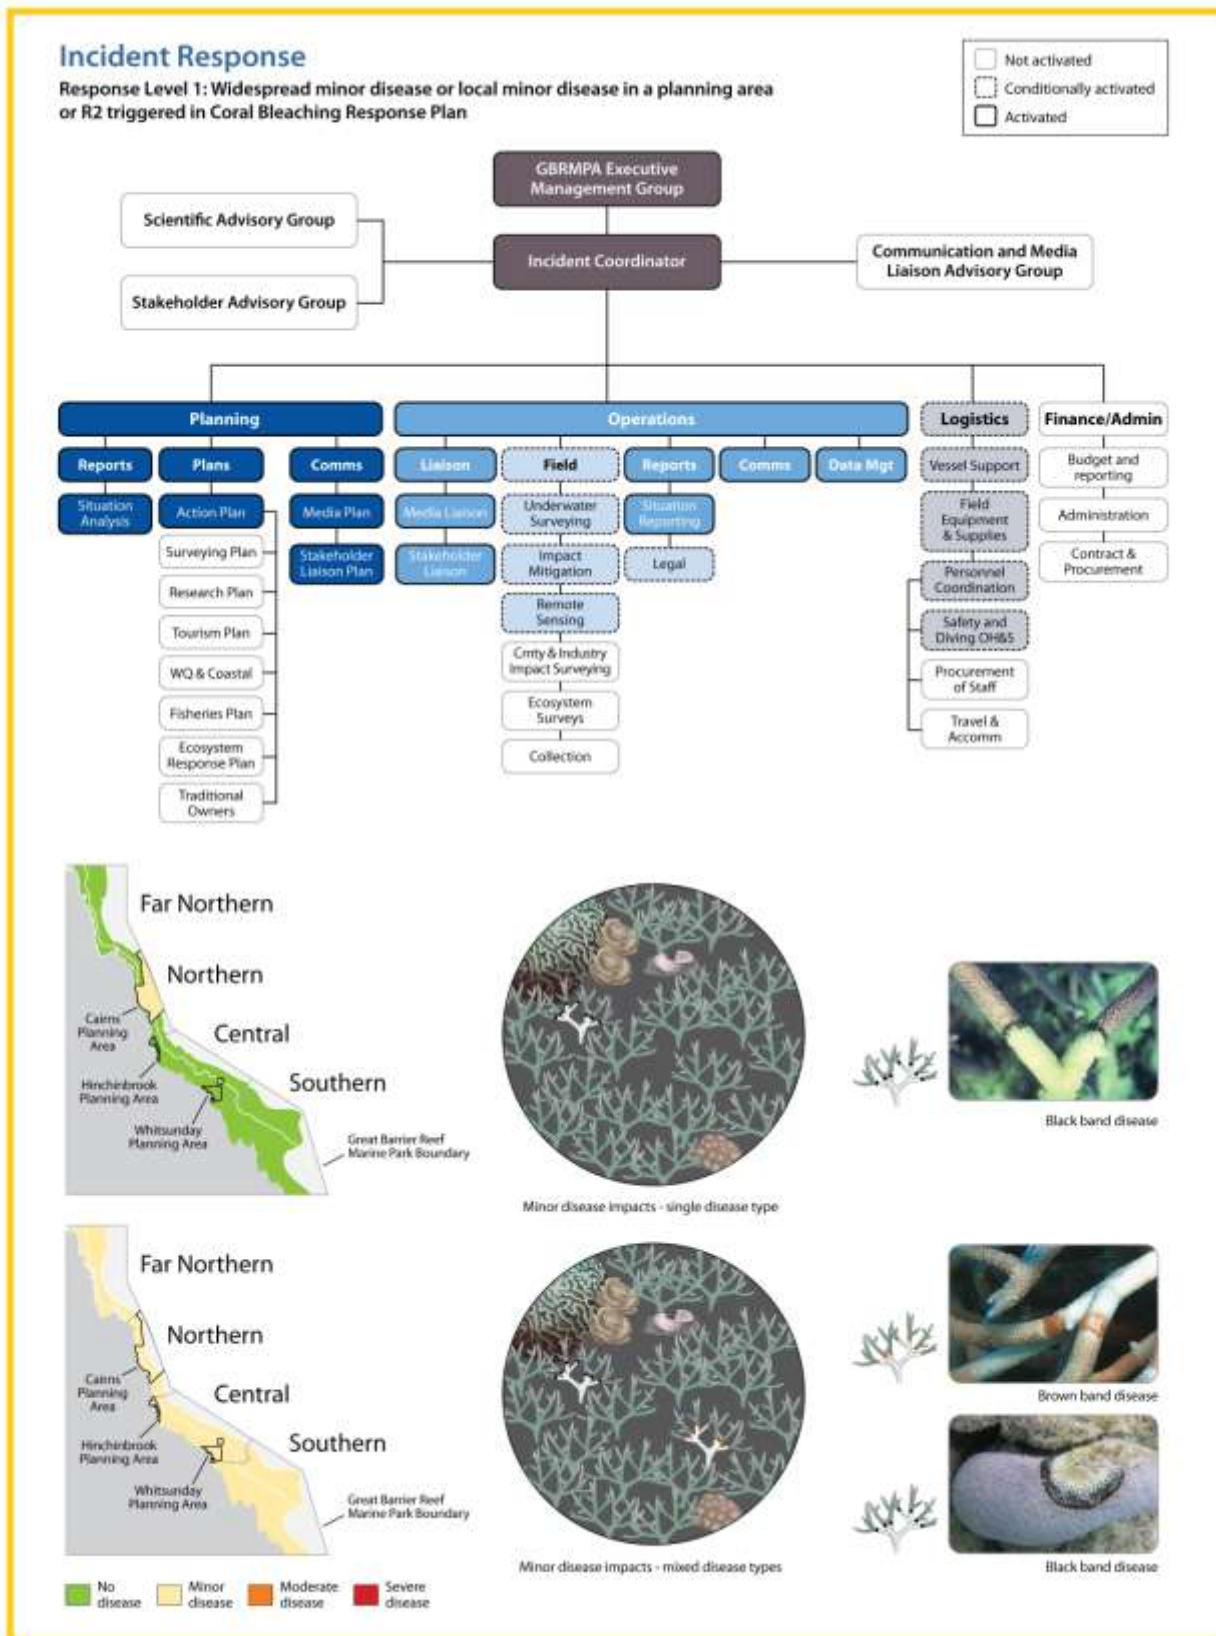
Incident Response

Response Level 1: Widespread minor disease or local minor disease in a planning area or R2 triggered in Coral Bleaching Response Plan

Not activated
Conditionally activated
Activated

GBRMPA Executive Management Group

Scientific Advisory Group

Stakeholder Advisory Group

Incident Coordinator

Communication and Media Liaison Advisory Group

Planning

Reports
Situation Analysis

Plans
Action Plan
Surveying Plan
Research Plan
Tourism Plan
WQ & Coastal
Fisheries Plan
Ecosystem Response Plan
Traditional Owners

Comms
Media Plan
Stakeholder Liaison Plan

Operations

Liaison
Media Liaison
Stakeholder Liaison

Field
Underwater Surveying
Impact Mitigation
Remote Sensing
Cmty & Industry Impact Surveying
Ecosystem Surveys
Collection

Reports
Situation Reporting
Legal

Comms

Data Mgt

Logistics
Vessel Support
Field Equipment & Supplies
Personnel Coordination
Safety and Diving OH&S
Procurement of Staff
Travel & Accomm

Finance/Admin
Budget and reporting
Administration
Contract & Procurement

Far Northern
Northern
Cairns Planning Area
Central
Hinchinbrook Planning Area
Southern
Whitsunday Planning Area
Great Barrier Reef Marine Park Boundary

Minor disease impacts - single disease type

Black band disease

Far Northern
Northern
Cairns Planning Area
Central
Hinchinbrook Planning Area
Southern
Whitsunday Planning Area
Great Barrier Reef Marine Park Boundary

Minor disease impacts - mixed disease types

Brown band disease

Black band disease

No disease
Minor disease
Moderate disease
Severe disease